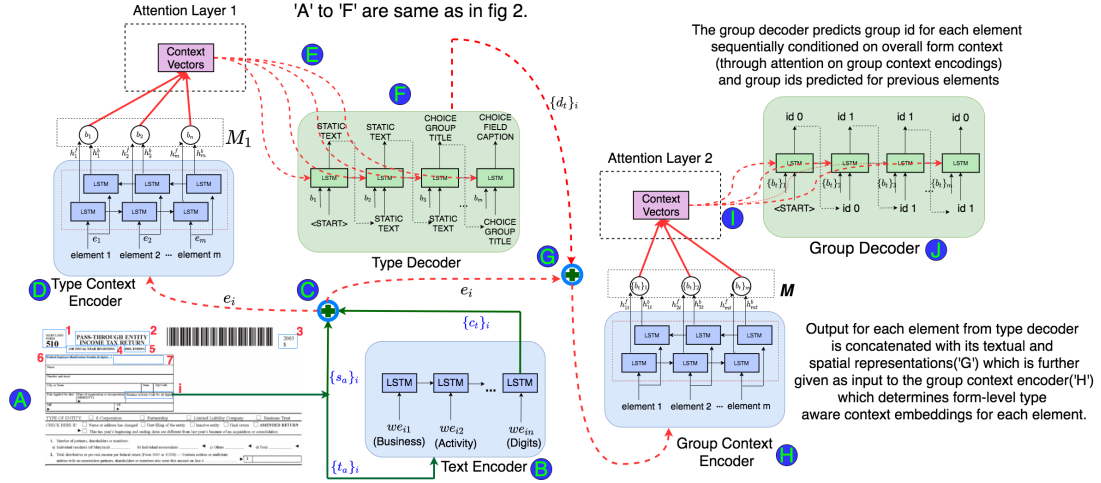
Attention Layer 1

'A' to 'F' are same as in fig 2.

Context Vectors

E

F

$\{d_t\}_i$

The group decoder predicts group id for each element sequentially conditioned on overall form context (through attention on group context encodings) and group ids predicted for previous elements

$b_1$ $b_2$ $b_m$

$M_1$

$h_1^f$ $h_1^b$ $h_2^f$ $h_2^b$ $h_m^f$ $h_m^b$

LSTM LSTM LSTM
LSTM LSTM LSTM

$e_1$ $e_2$ $e_m$

element 1 element 2 ··· element m

D Type Context Encoder

STATIC TEXT
STATIC TEXT
CHOICE GROUP TITLE
CHOICE FIELD CAPTION

LSTM LSTM LSTM LSTM

$b_1$ $b_2$ $b_3$ $b_m$

<START> STATIC TEXT STATIC TEXT ... CHOICE GROUP TITLE

Type Decoder

Attention Layer 2

Context Vectors

I

id 0 id 1 id 1 id 0

LSTM LSTM LSTM LSTM

$\{b_1\}_1$ $\{b_1\}_2$ $\{b_1\}_3$ $\{b_1\}_m$

<START> id 0 id 1 id 1

Group Decoder J

G

$e_i$

$e_i$

C

$\{c_t\}_i$

$\{b_1\}_1$ $\{b_1\}_2$ $\{b_1\}_m$

M

$h_{i1}^f$ $h_{i1}^b$ $h_{i2}^f$ $h_{i2}^b$ $h_{im}^f$ $h_{im}^b$

LSTM LSTM LSTM
LSTM LSTM LSTM

element 1 element 2 ··· element m

Group Context Encoder H

Output for each element from type decoder is concatenated with its textual and spatial representations('G') which is further given as input to the group context encoder('H') which determines form-level type aware context embeddings for each element.

1 2 3 4 5 6 7 i

510 PASS-THROUGH ENTITY INCOME TAX RETURN

A

$\{s_a\}_i$

LSTM LSTM ... LSTM

$we_{i1}$ $we_{i2}$ $we_{im}$

(Business) (Activity) (Digits)

Text Encoder B

$\{t_a\}_i$